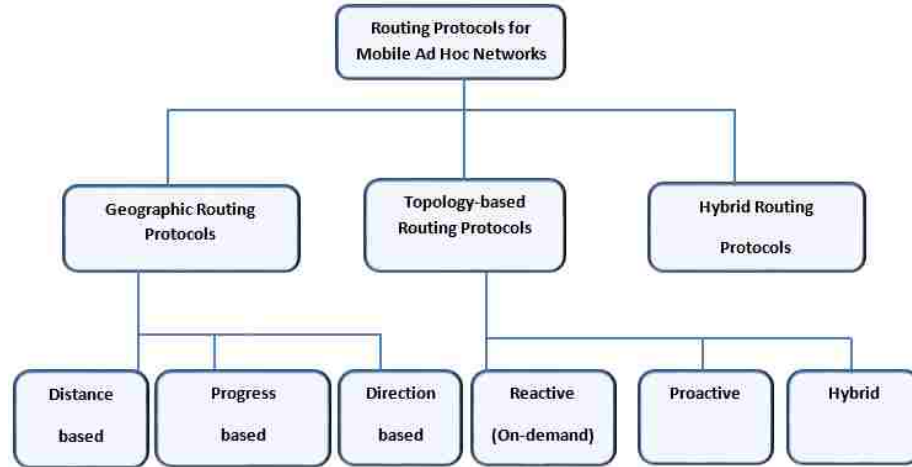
Routing Protocols for Mobile Ad Hoc Networks

Geographic Routing Protocols

Topology-based Routing Protocols

Hybrid Routing Protocols

Distance based

Progress based

Direction based

Reactive (On-demand)

Proactive

Hybrid